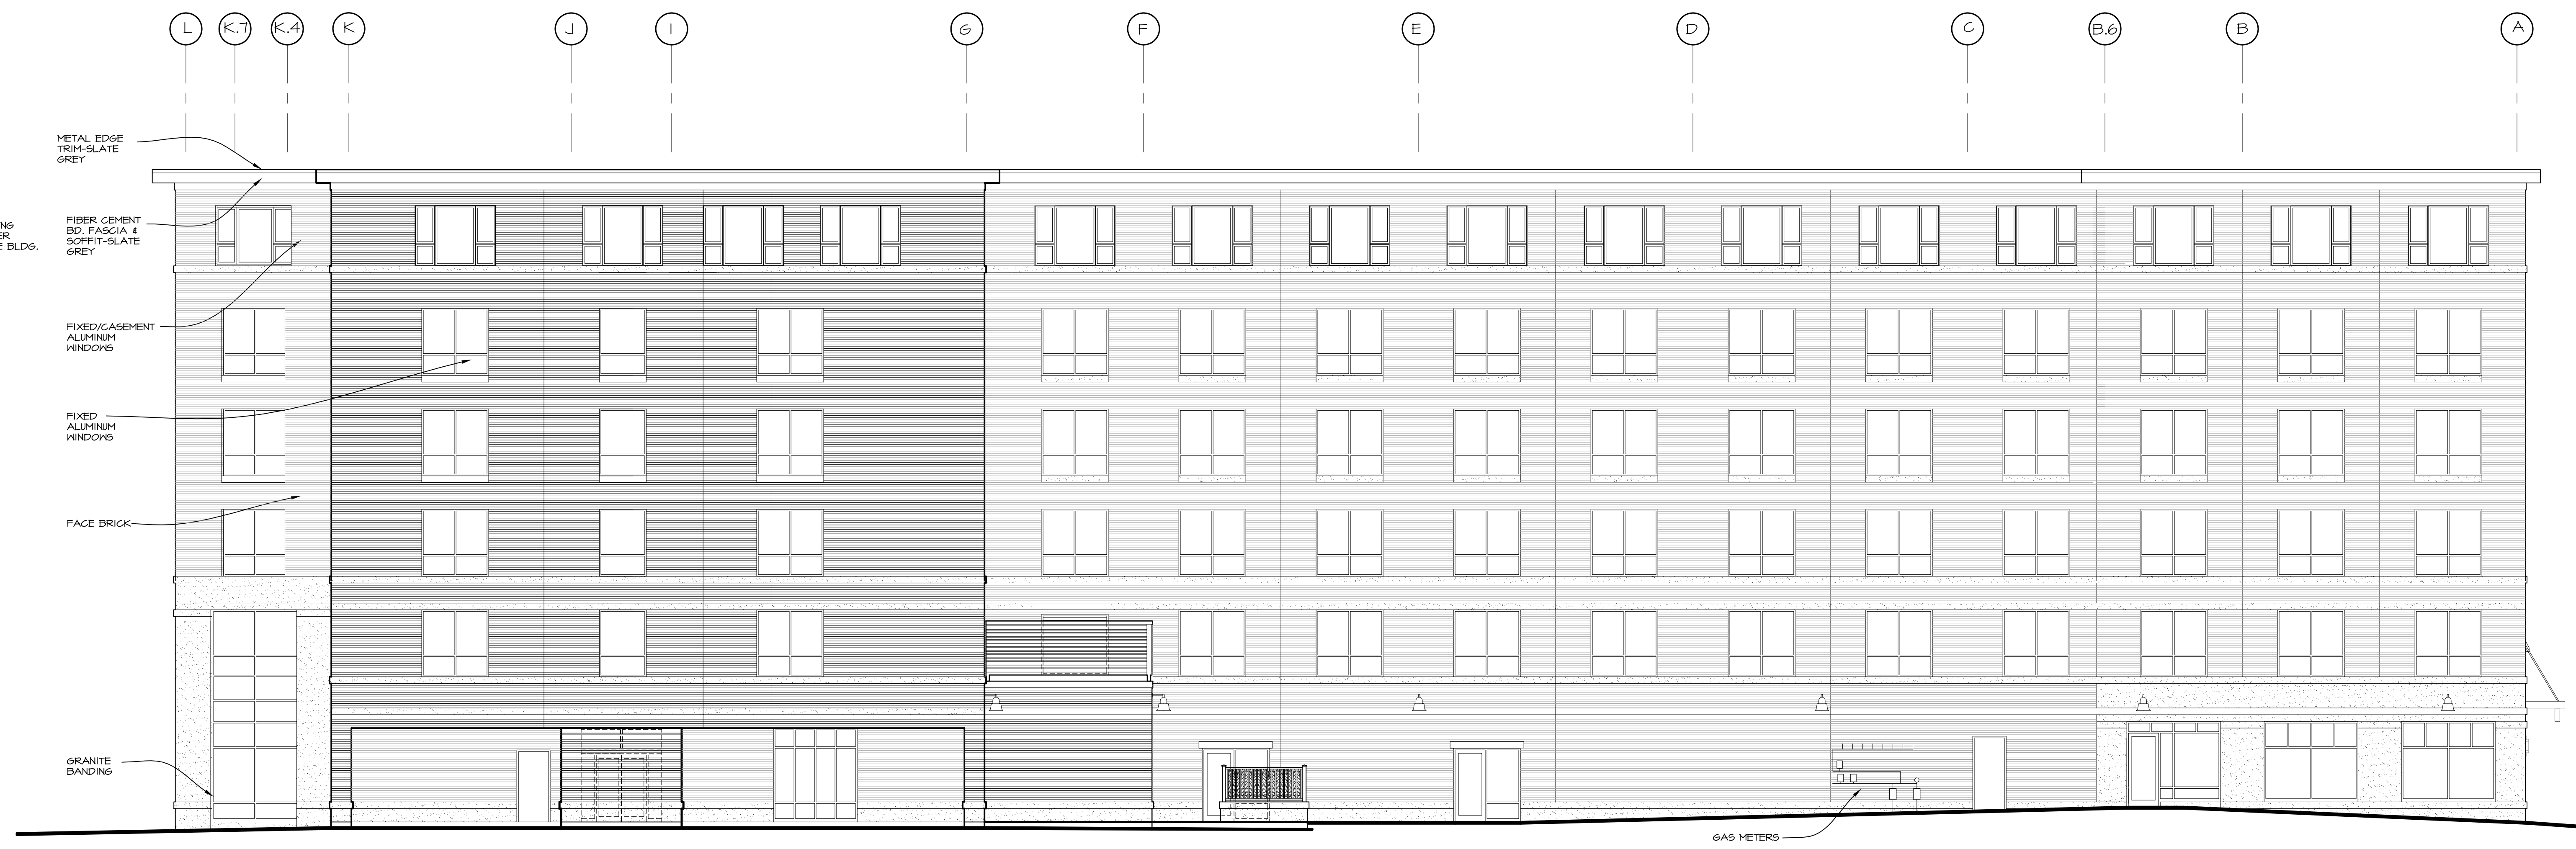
L K.7 K.4 K J I G F E D C B.6 B A

METAL EDGE TRIM-SLATE GREY

NG
ER
E BLDG.

FIBER CEMENT BD. FASCIA & SOFFIT-SLATE GREY

FIXED/CASEMENT ALUMINUM WINDOWS

FIXED ALUMINUM WINDOWS

FACE BRICK

GRANITE BANDING

GAS METERS